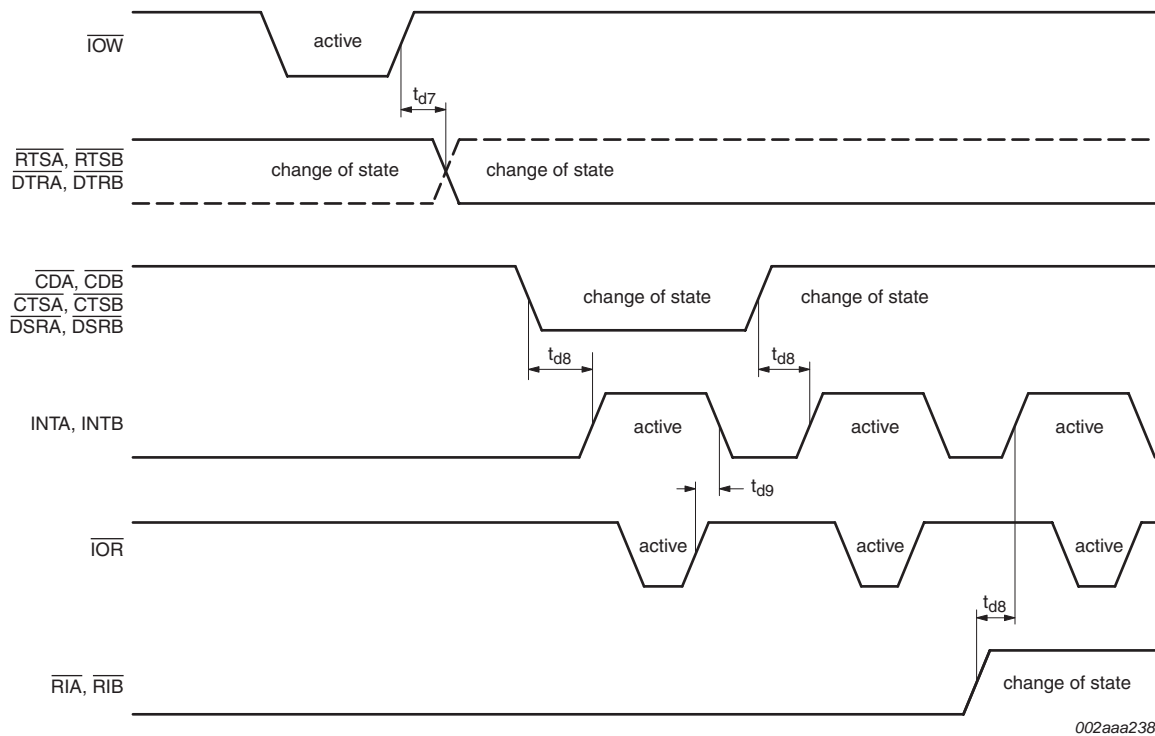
$\overline{IOW}$

active

$t_{d7}$

$\overline{RTSA}$, $\overline{RTSB}$
$\overline{DTRA}$, $\overline{DTRB}$

change of state

change of state

$\overline{CDA}$, $\overline{CDB}$
$\overline{CTSA}$, $\overline{CTSB}$
$\overline{DSRA}$, $\overline{DSRB}$

change of state

change of state

$t_{d8}$

$t_{d8}$

INTA, INTB

active

active

active

$t_{d9}$

$\overline{IOR}$

active

active

active

$t_{d8}$

$\overline{RIA}$, $\overline{RIB}$

change of state

002aaa238